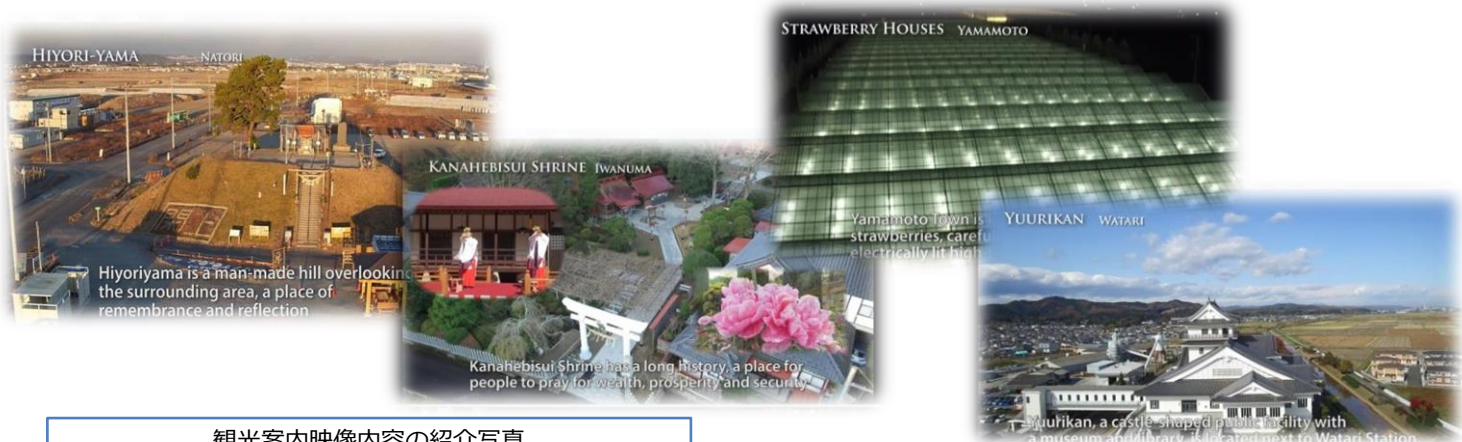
HIYORI-YAMA NATORI

Hiyoriyama is a man-made hill overlooking the surrounding area, a place of remembrance and reflection

KANAHEBISUI SHRINE IWANUMA

Kanahebisui Shrine has a long history, a place for people to pray for wealth, prosperity and security

STRAWBERRY HOUSES YAMAMOTO

Yamamoto Town is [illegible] strawberries, carefu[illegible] electrically lit hig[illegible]

YUURIKAN WATARI

Yuurikan, a castle-shaped public facility with a museum and library, is located next to Watari Station

観光案内映像内容の紹介写真